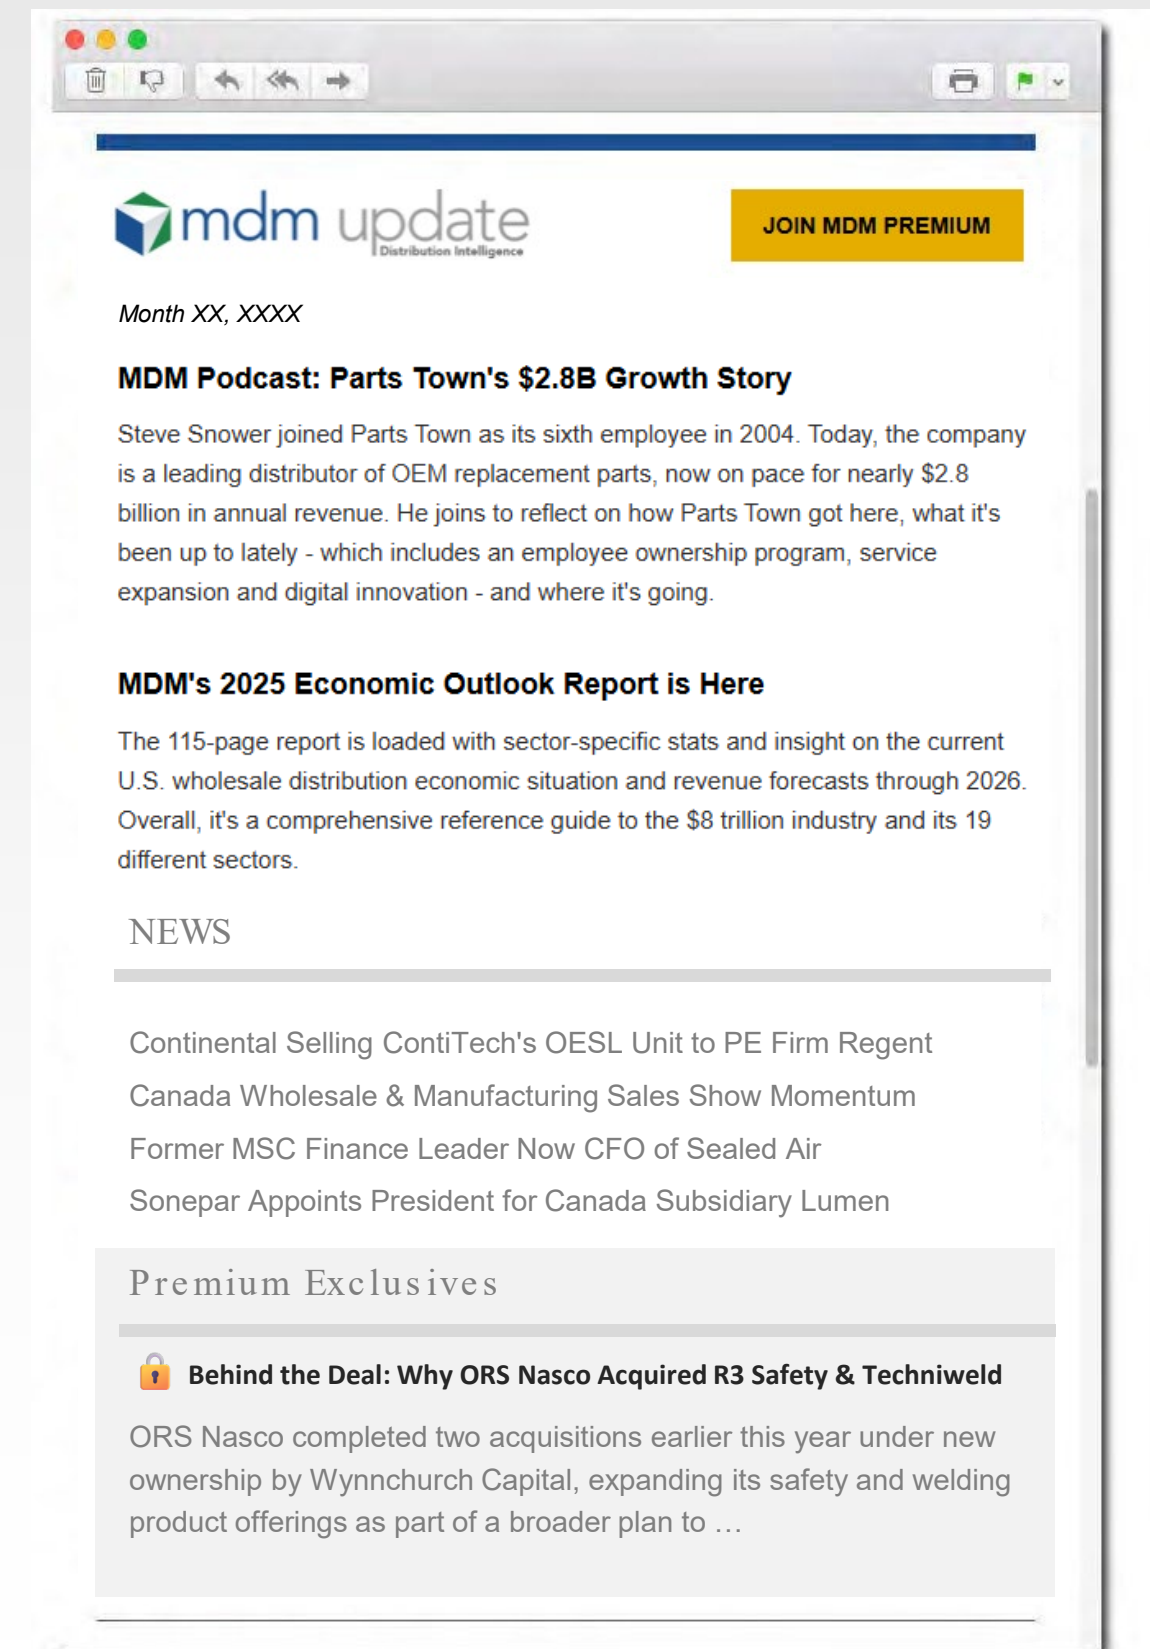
mdm update
Distribution Intelligence

JOIN MDM PREMIUM

Month XX, XXXX

MDM Podcast: Parts Town's $2.8B Growth Story

Steve Snower joined Parts Town as its sixth employee in 2004. Today, the company is a leading distributor of OEM replacement parts, now on pace for nearly $2.8 billion in annual revenue. He joins to reflect on how Parts Town got here, what it's been up to lately - which includes an employee ownership program, service expansion and digital innovation - and where it's going.

MDM's 2025 Economic Outlook Report is Here

The 115-page report is loaded with sector-specific stats and insight on the current U.S. wholesale distribution economic situation and revenue forecasts through 2026. Overall, it's a comprehensive reference guide to the $8 trillion industry and its 19 different sectors.

NEWS

Continental Selling ContiTech's OESL Unit to PE Firm Regent

Canada Wholesale & Manufacturing Sales Show Momentum

Former MSC Finance Leader Now CFO of Sealed Air

Sonepar Appoints President for Canada Subsidiary Lumen

Premium Exclusives

Behind the Deal: Why ORS Nasco Acquired R3 Safety & Techniweld

ORS Nasco completed two acquisitions earlier this year under new ownership by Wynnchurch Capital, expanding its safety and welding product offerings as part of a broader plan to …